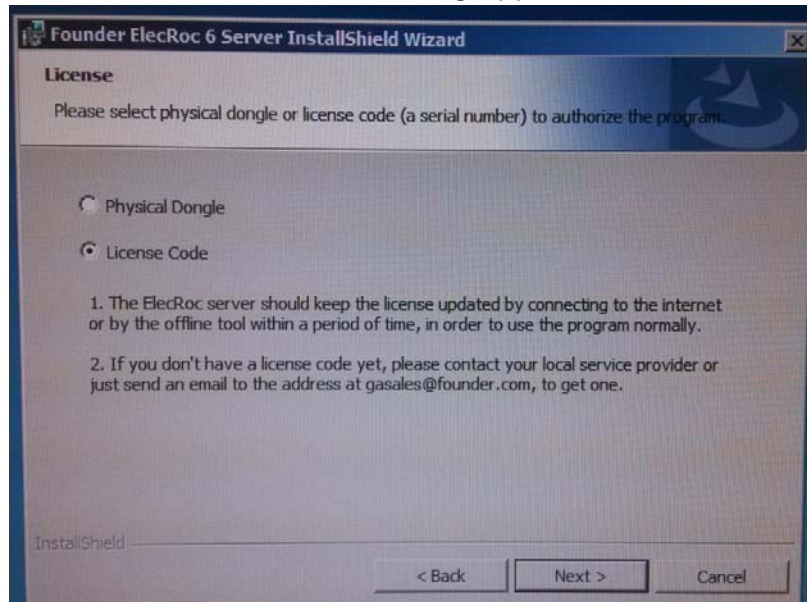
Founder ElecRoc 6 Server InstallShield Wizard

License

Please select physical dongle or license code (a serial number) to authorize the program.

Physical Dongle

License Code

1. The ElecRoc server should keep the license updated by connecting to the internet or by the offline tool within a period of time, in order to use the program normally.

2. If you don't have a license code yet, please contact your local service provider or just send an email to the address at gasales@founder.com, to get one.

InstallShield

< Back

Next >

Cancel